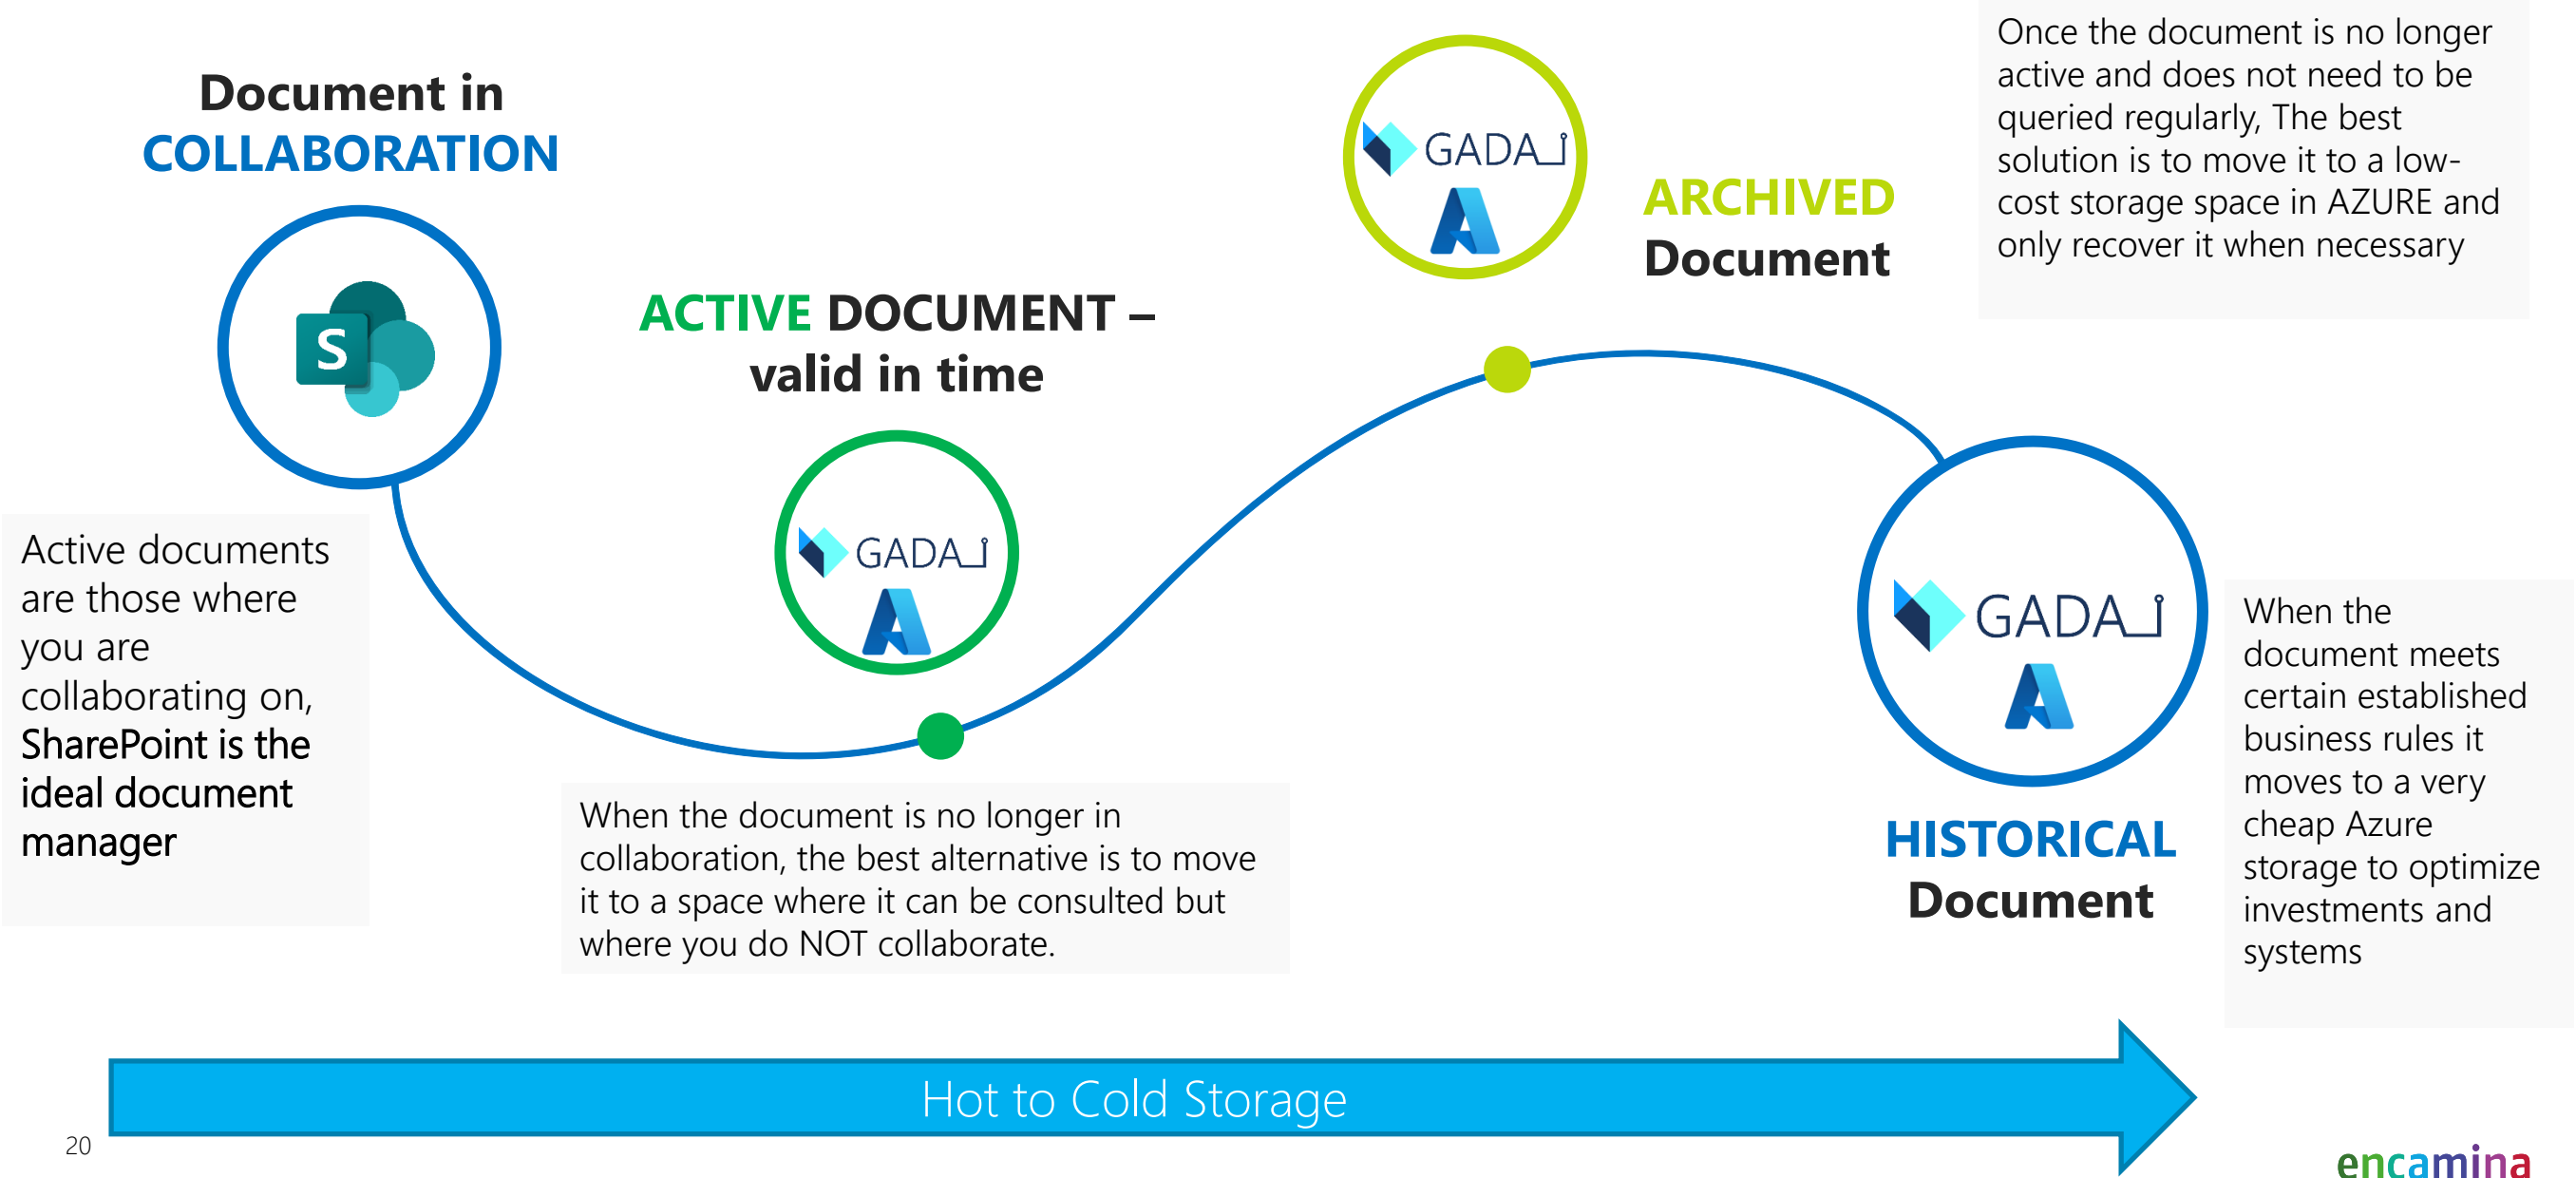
Document in COLLABORATION

S

Active documents are those where you are collaborating on, SharePoint is the ideal document manager

ACTIVE DOCUMENT – valid in time

GADA

When the document is no longer in collaboration, the best alternative is to move it to a space where it can be consulted but where you do NOT collaborate.

GADA

ARCHIVED Document

Once the document is no longer active and does not need to be queried regularly, The best solution is to move it to a low-cost storage space in AZURE and only recover it when necessary

GADA

HISTORICAL Document

When the document meets certain established business rules it moves to a very cheap Azure storage to optimize investments and systems

Hot to Cold Storage

20

encamina